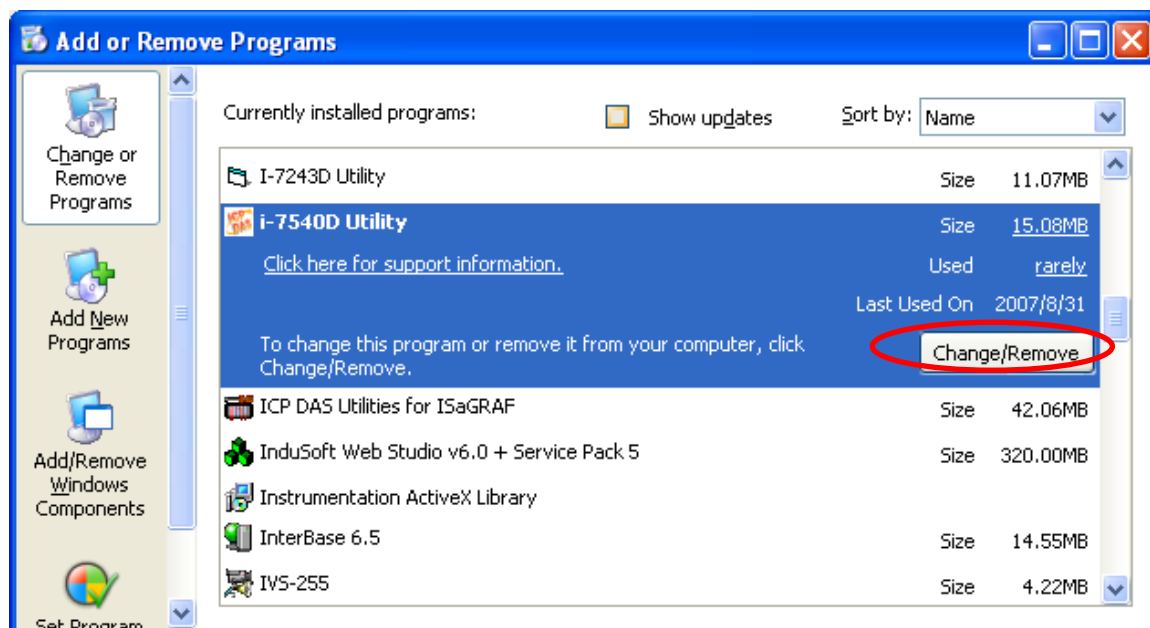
Add or Remove Programs

Change or Remove Programs

Add New Programs

Add/Remove Windows Components

Set Program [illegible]

Currently installed programs:

Show updates

Sort by: Name

I-7243D Utility Size 11.07MB

i-7540D Utility Size 15.08MB

Click here for support information. Used rarely

Last Used On 2007/8/31

To change this program or remove it from your computer, click Change/Remove.

Change/Remove

ICP DAS Utilities for ISaGRAF Size 42.06MB

InduSoft Web Studio v6.0 + Service Pack 5 Size 320.00MB

Instrumentation ActiveX Library

InterBase 6.5 Size 14.55MB

IVS-255 Size 4.22MB